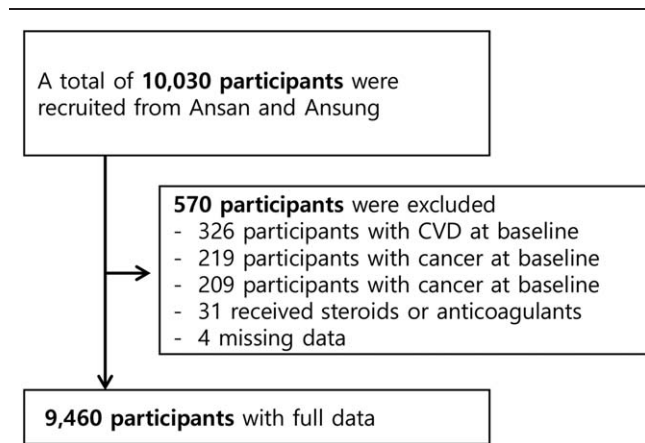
A total of **10,030 participants** were recruited from Ansan and Ansung

**570 participants** were excluded
- 326 participants with CVD at baseline
- 219 participants with cancer at baseline
- 209 participants with cancer at baseline
- 31 received steroids or anticoagulants
- 4 missing data

**9,460 participants** with full data